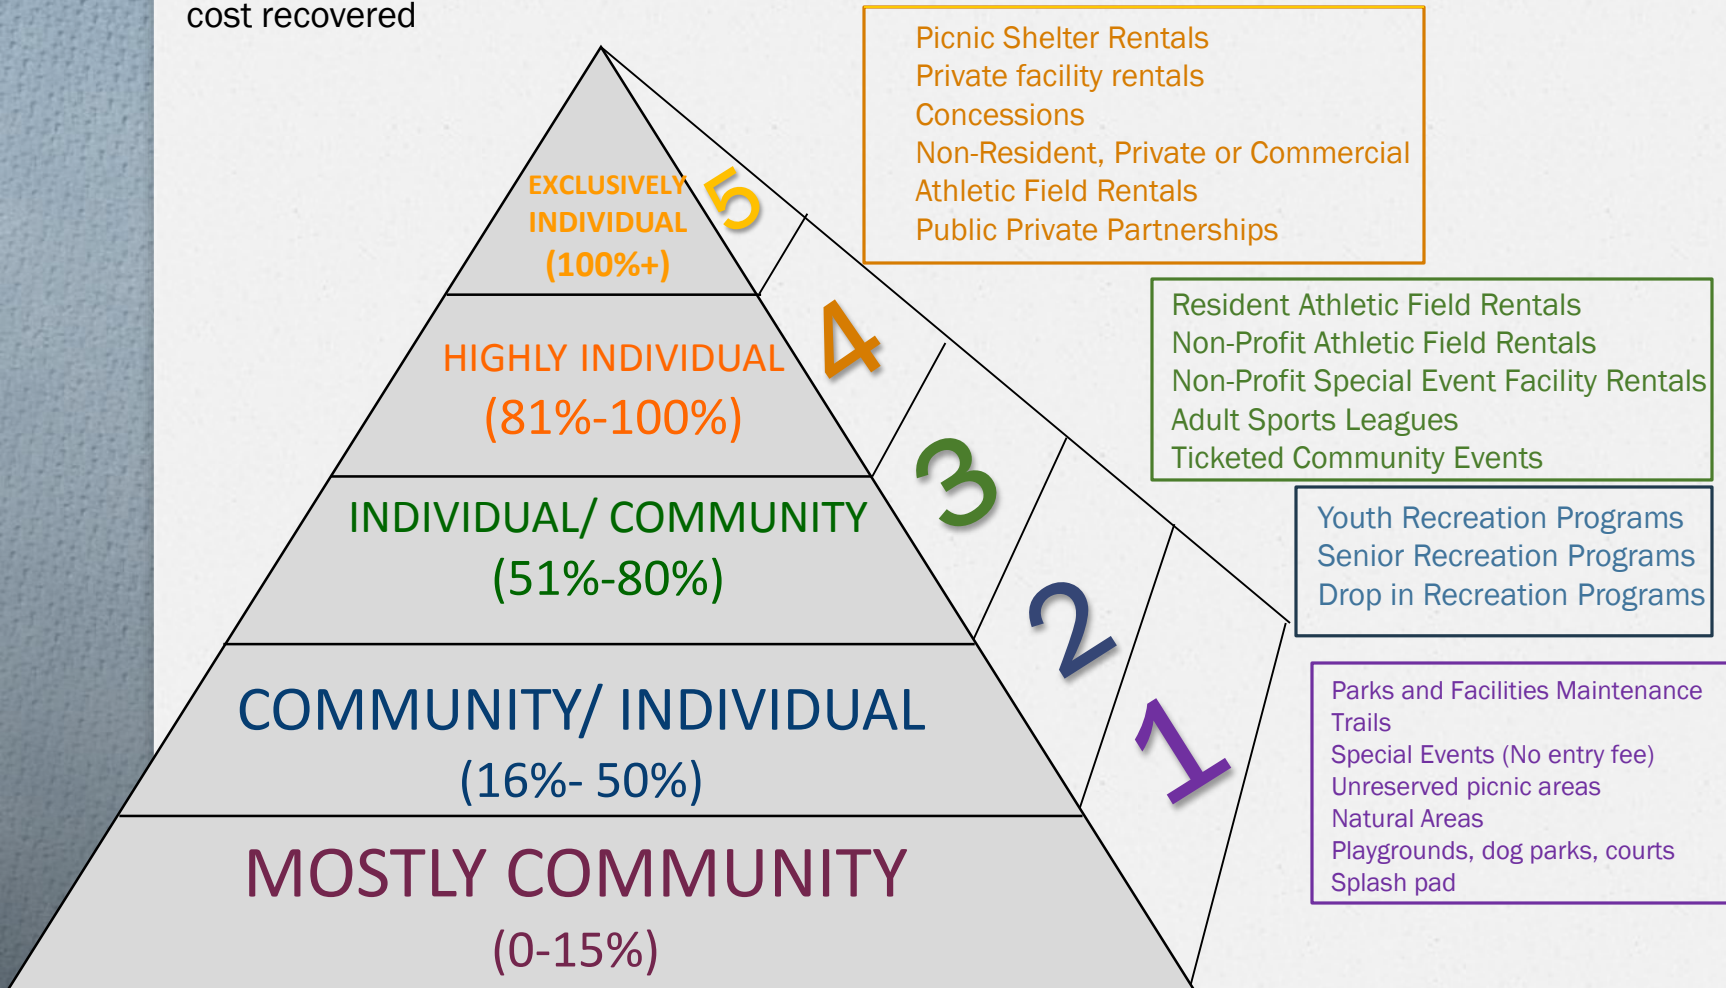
cost recovered

EXCLUSIVELY INDIVIDUAL (100%+)

5

Picnic Shelter Rentals
Private facility rentals
Concessions
Non-Resident, Private or Commercial
Athletic Field Rentals
Public Private Partnerships

HIGHLY INDIVIDUAL (81%-100%)

4

Resident Athletic Field Rentals
Non-Profit Athletic Field Rentals
Non-Profit Special Event Facility Rentals
Adult Sports Leagues
Ticketed Community Events

INDIVIDUAL/ COMMUNITY (51%-80%)

3

Youth Recreation Programs
Senior Recreation Programs
Drop in Recreation Programs

COMMUNITY/ INDIVIDUAL (16%- 50%)

2

1

Parks and Facilities Maintenance
Trails
Special Events (No entry fee)
Unreserved picnic areas
Natural Areas
Playgrounds, dog parks, courts
Splash pad

MOSTLY COMMUNITY (0-15%)